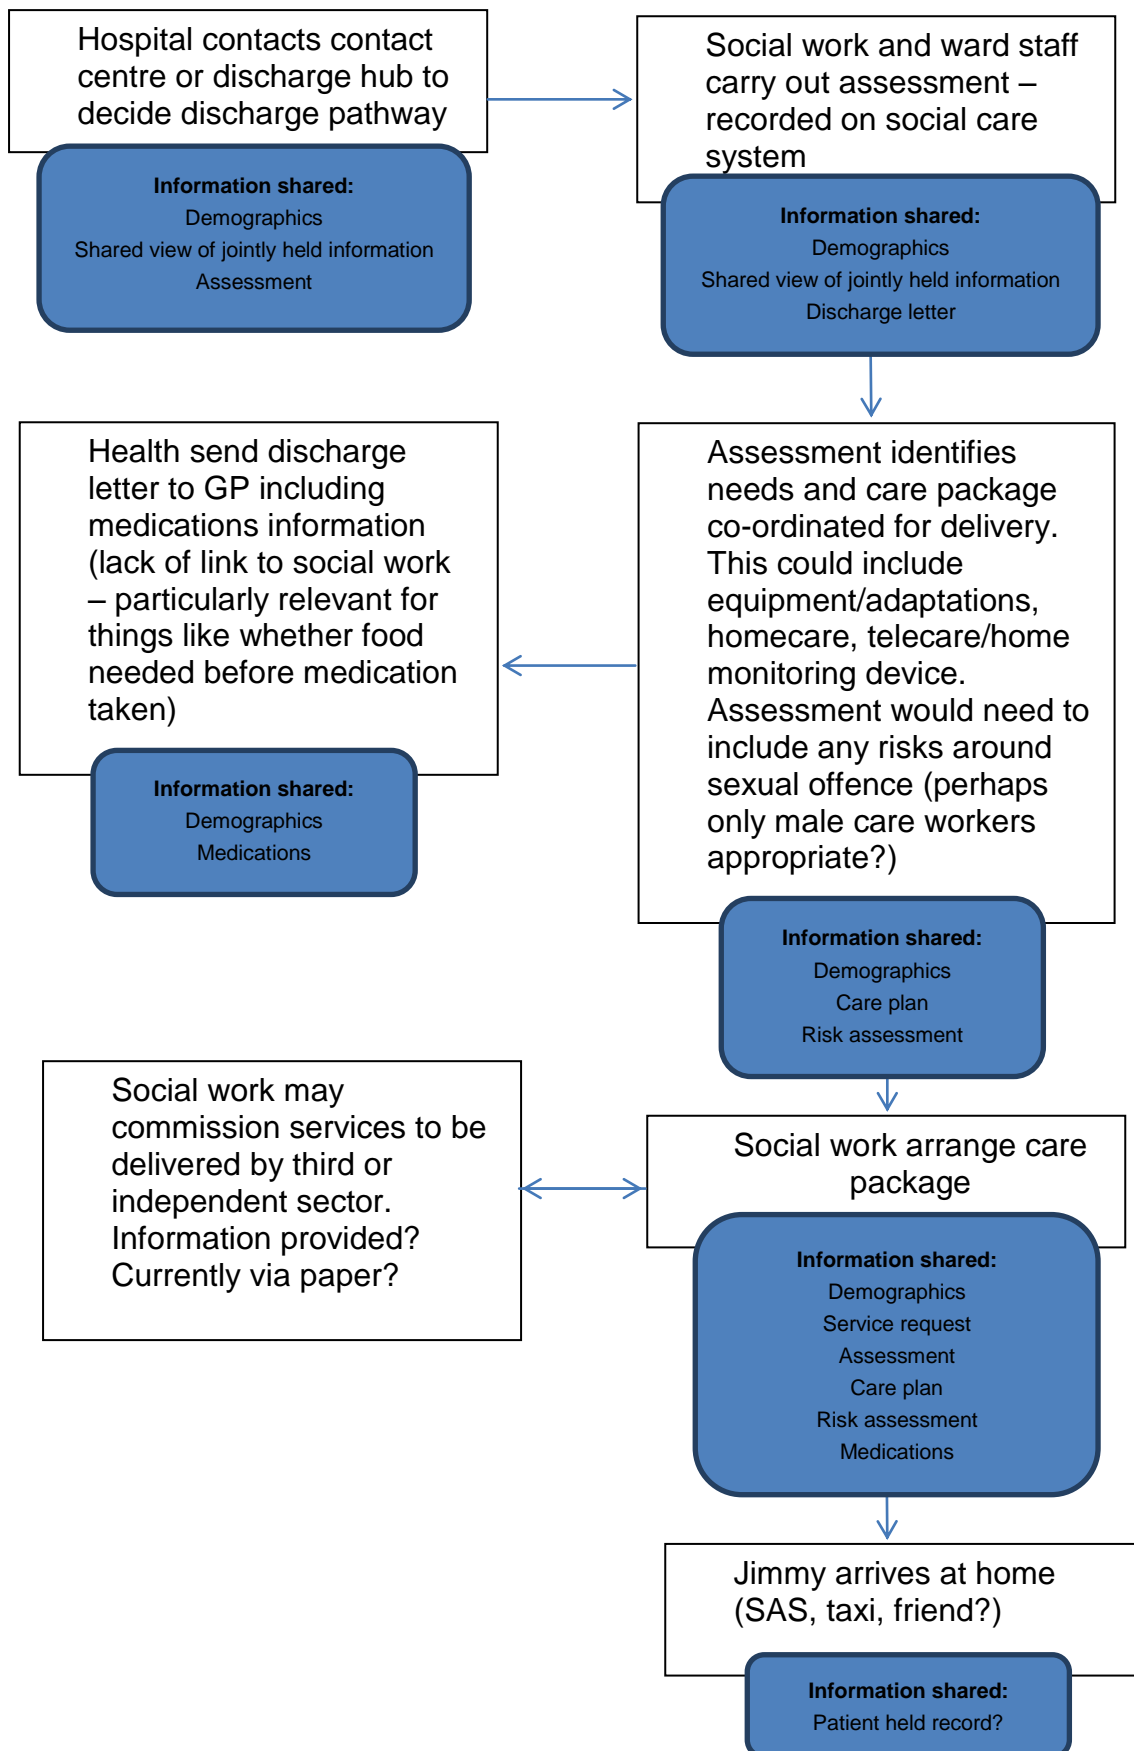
Hospital contacts contact centre or discharge hub to decide discharge pathway

Information shared:
Demographics
Shared view of jointly held information
Assessment

Social work and ward staff carry out assessment – recorded on social care system

Information shared:
Demographics
Shared view of jointly held information
Discharge letter

Assessment identifies needs and care package co-ordinated for delivery. This could include equipment/adaptations, homecare, telecare/home monitoring device. Assessment would need to include any risks around sexual offence (perhaps only male care workers appropriate?)

Information shared:
Demographics
Care plan
Risk assessment

Health send discharge letter to GP including medications information (lack of link to social work – particularly relevant for things like whether food needed before medication taken)

Information shared:
Demographics
Medications

Social work arrange care package

Information shared:
Demographics
Service request
Assessment
Care plan
Risk assessment
Medications

Social work may commission services to be delivered by third or independent sector. Information provided? Currently via paper?

Jimmy arrives at home (SAS, taxi, friend?)

Information shared:
Patient held record?